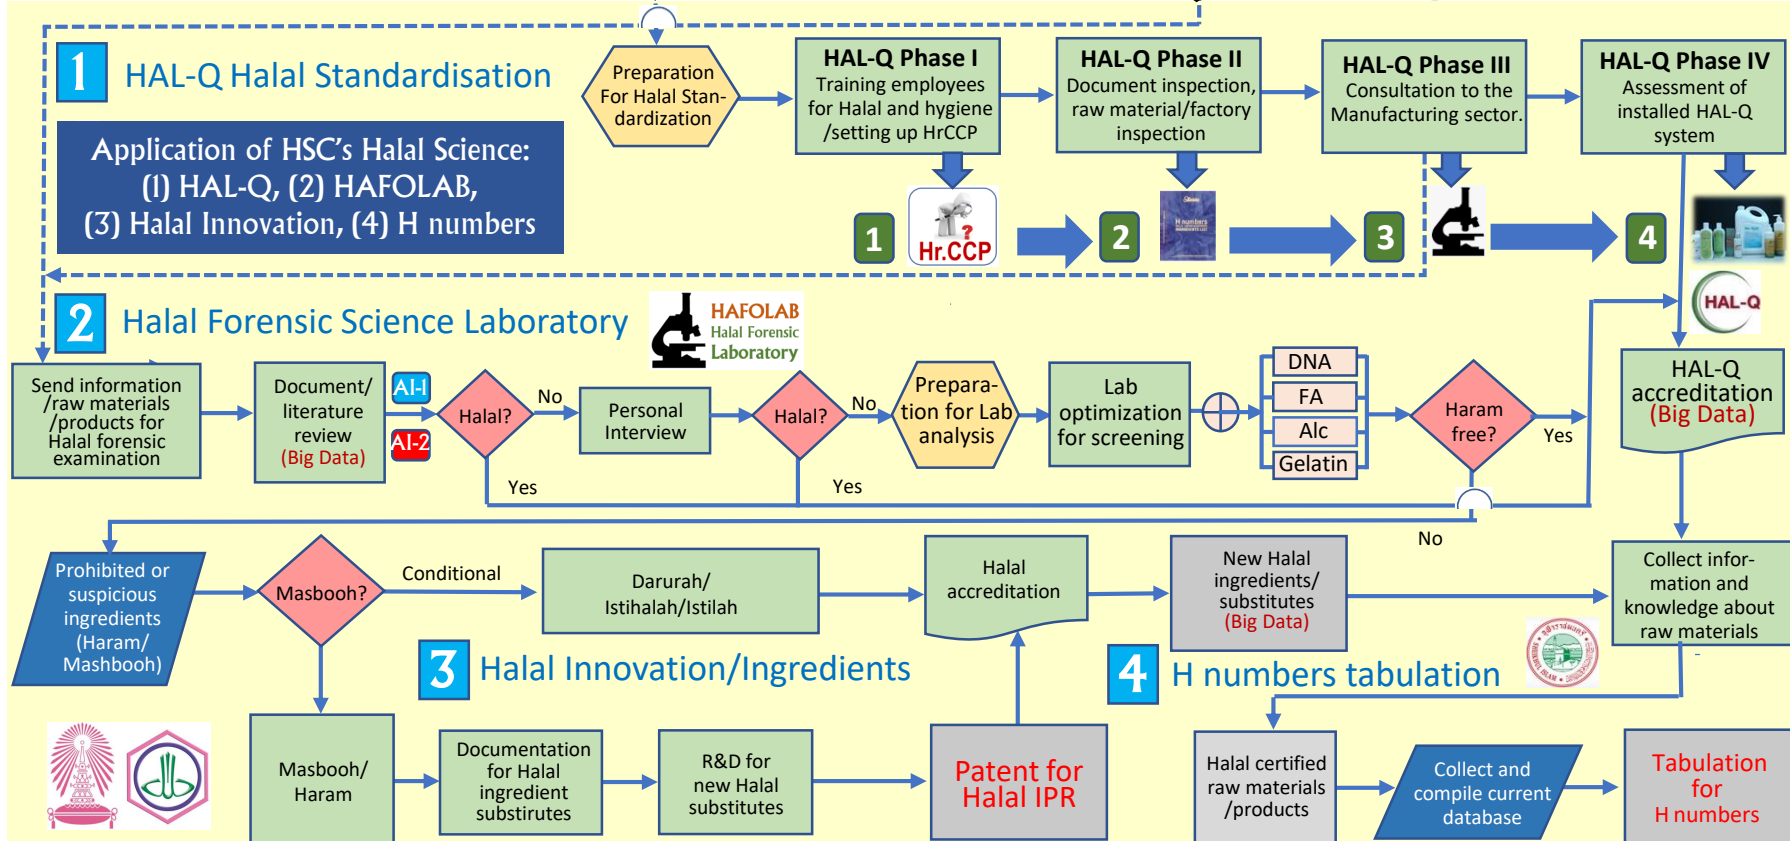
1 HAL-Q Halal Standardisation

Application of HSC's Halal Science: (1) HAL-Q, (2) HAFOLAB, (3) Halal Innovation, (4) H numbers

Preparation For Halal Standardization

HAL-Q Phase I
Training employees for Halal and hygiene /setting up HrCCP

HAL-Q Phase II
Document inspection, raw material/factory inspection

HAL-Q Phase III
Consultation to the Manufacturing sector.

HAL-Q Phase IV
Assessment of installed HAL-Q system

1 Hr.CCP 2 3 4

2 Halal Forensic Science Laboratory

HAFOLAB Halal Forensic Laboratory

HAL-Q

Send information /raw materials /products for Halal forensic examination

Document/ literature review (Big Data)

AI-I
AI-2

Halal? No Personal Interview Halal? No Preparation for Lab analysis Lab optimization for screening

DNA
FA
Alc
Gelatin

Haram free? Yes

HAL-Q accreditation (Big Data)

Yes Yes

No

Prohibited or suspicious ingredients (Haram/ Mashbooh)

Masbooh? Conditional Darurah/ Istihalah/Istilah

Halal accreditation

New Halal ingredients/ substitutes (Big Data)

Collect information and knowledge about raw materials

3 Halal Innovation/Ingredients

4 H numbers tabulation

Masbooh/ Haram

Documentation for Halal ingredient substitutes

R&D for new Halal substitutes

Patent for Halal IPR

Halal certified raw materials /products

Collect and compile current database

Tabulation for H numbers